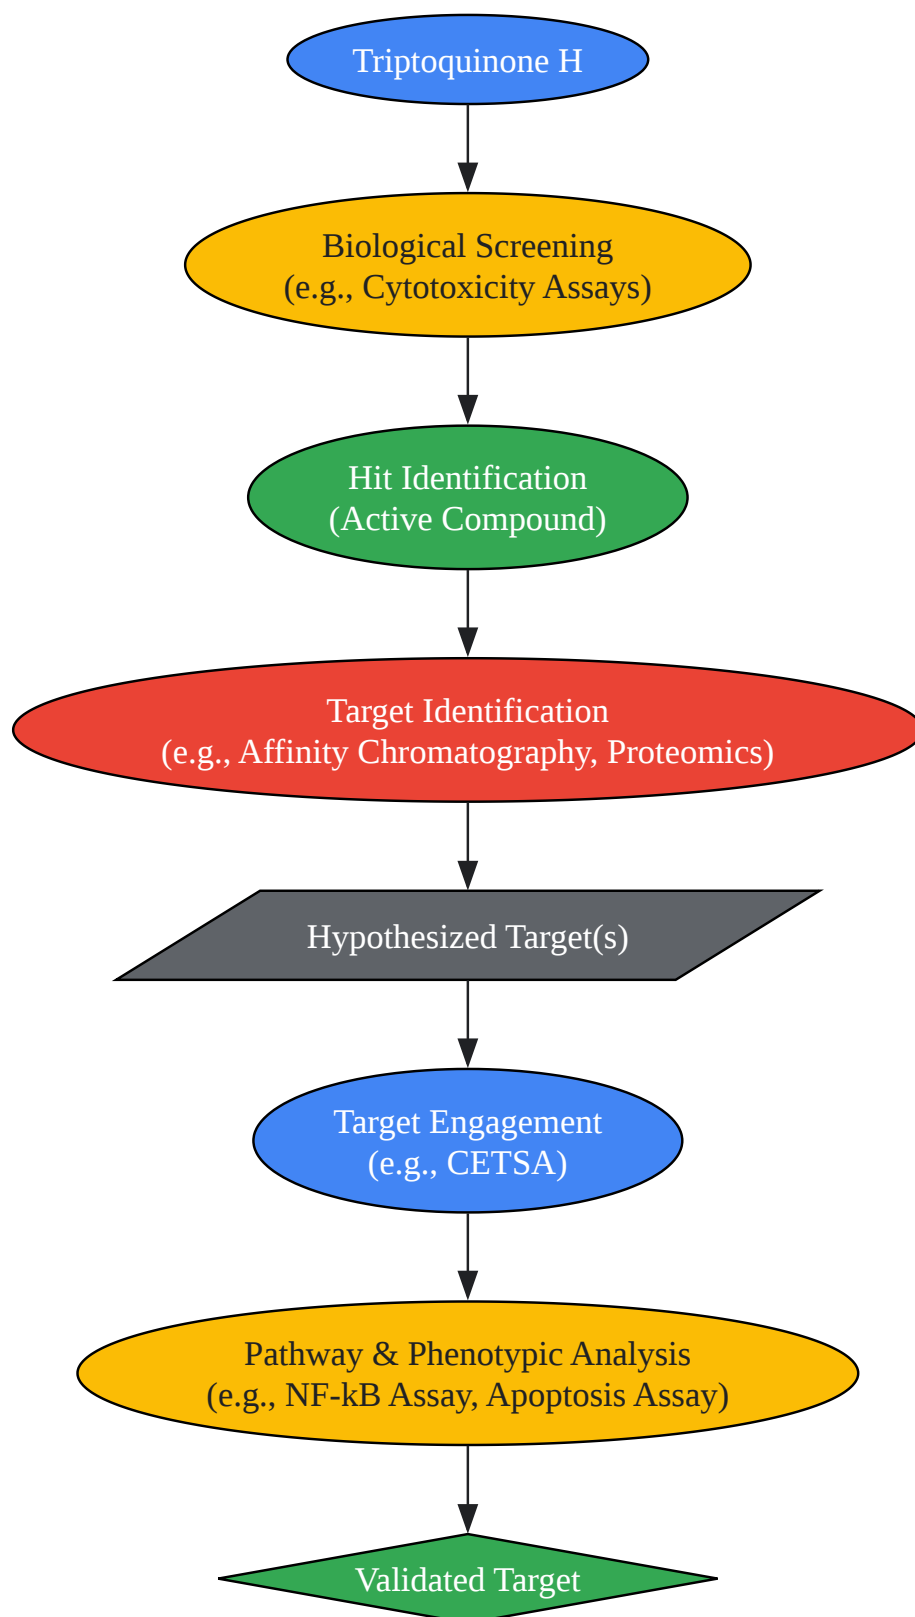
Triptoquinone H

Biological Screening
(e.g., Cytotoxicity Assays)

Hit Identification
(Active Compound)

Target Identification
(e.g., Affinity Chromatography, Proteomics)

Hypothesized Target(s)

Target Engagement
(e.g., CETSA)

Pathway & Phenotypic Analysis
(e.g., NF-kB Assay, Apoptosis Assay)

Validated Target